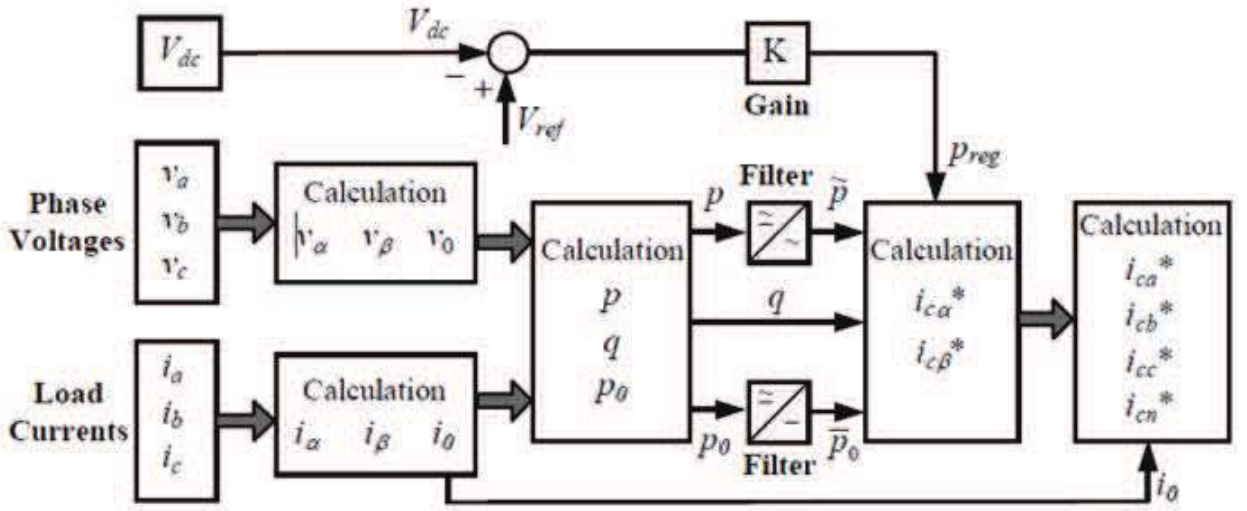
$V_{dc}$

$V_{dc}$

$-$ $+$

$V_{ref}$

K

Gain

$p_{reg}$

Phase Voltages

$v_a$
$v_b$
$v_c$

Calculation
$v_\alpha$ $v_\beta$ $v_0$

Calculation
$p$
$q$
$p_0$

$p$

Filter

$\tilde{p}$

$q$

Calculation
$i_{c\alpha}*$
$i_{c\beta}*$

Calculation
$i_{ca}*$
$i_{cb}*$
$i_{cc}*$
$i_{cn}*$

Load Currents

$i_a$
$i_b$
$i_c$

Calculation
$i_\alpha$ $i_\beta$ $i_0$

$p_0$

$\bar{p}_0$

Filter

$i_0$